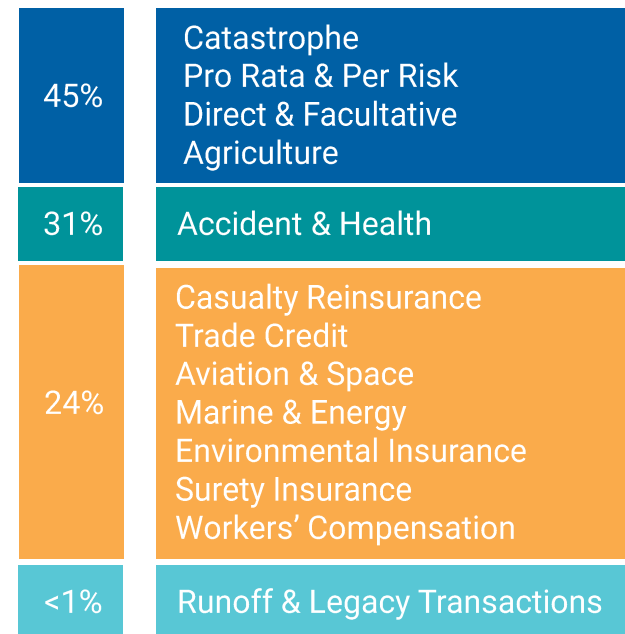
| 45% | Catastrophe<br>Pro Rata & Per Risk<br>Direct & Facultative<br>Agriculture |
|---|---|
| 31% | Accident & Health |
| 24% | Casualty Reinsurance<br>Trade Credit<br>Aviation & Space<br>Marine & Energy<br>Environmental Insurance<br>Surety Insurance<br>Workers' Compensation |
| <1% | Runoff & Legacy Transactions |